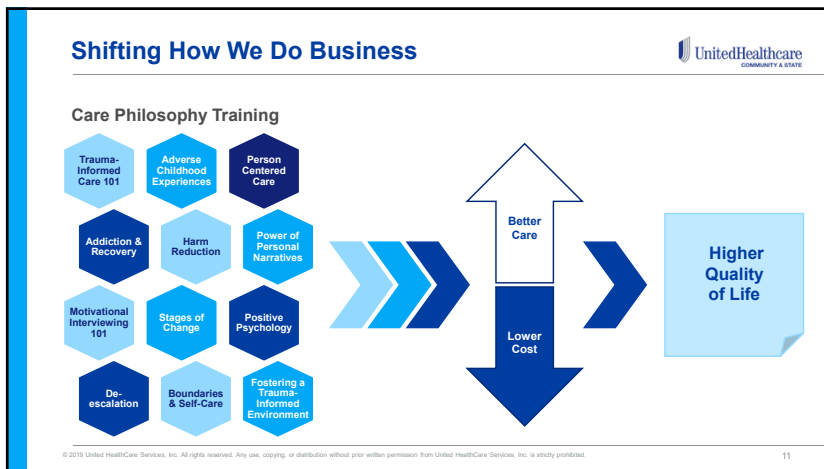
Shifting How We Do Business

UnitedHealthcare
COMMUNITY & STATE

Care Philosophy Training

Trauma-Informed Care 101

Adverse Childhood Experiences

Person Centered Care

Addiction & Recovery

Harm Reduction

Power of Personal Narratives

Motivational Interviewing 101

Stages of Change

Positive Psychology

De-escalation

Boundaries & Self-Care

Fostering a Trauma-Informed Environment

Better Care

Lower Cost

Higher Quality of Life

© 2019 United HealthCare Services, Inc. All rights reserved. Any use, copying, or distribution without prior written permission from United HealthCare Services, Inc. is strictly prohibited.

11